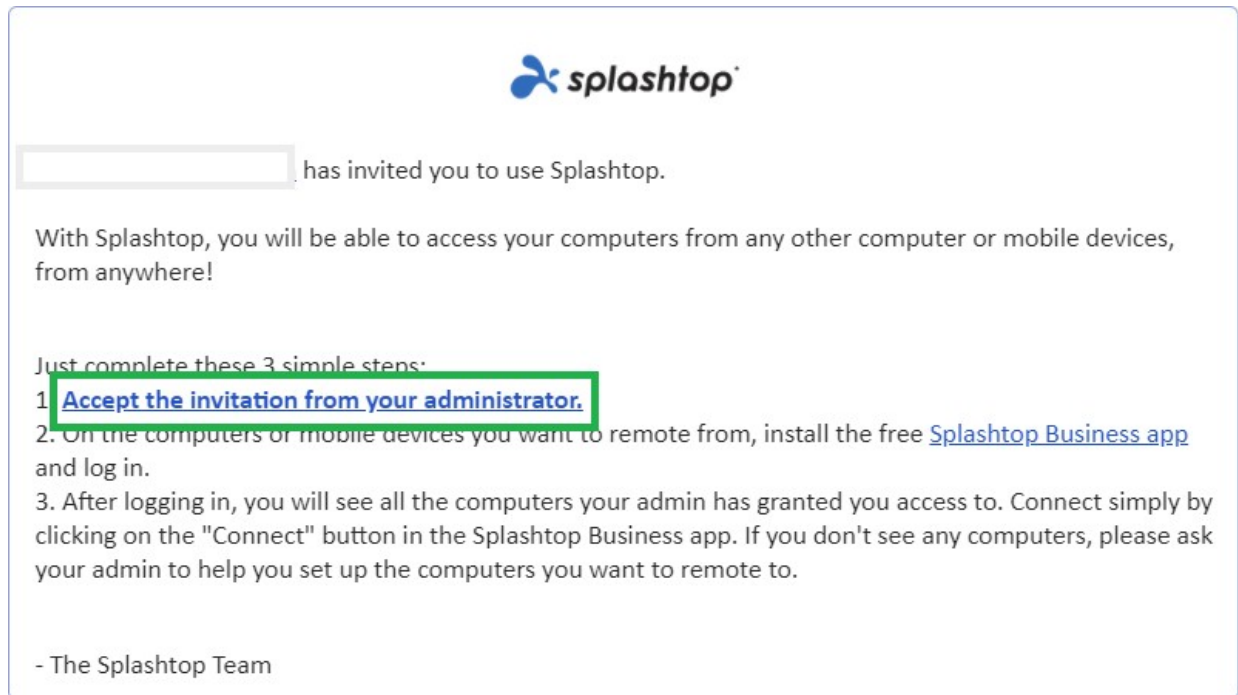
splashtop

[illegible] has invited you to use Splashtop.

With Splashtop, you will be able to access your computers from any other computer or mobile devices, from anywhere!

Just complete these 3 simple steps:
1. Accept the invitation from your administrator.
2. On the computers or mobile devices you want to remote from, install the free Splashtop Business app and log in.
3. After logging in, you will see all the computers your admin has granted you access to. Connect simply by clicking on the "Connect" button in the Splashtop Business app. If you don't see any computers, please ask your admin to help you set up the computers you want to remote to.

- The Splashtop Team